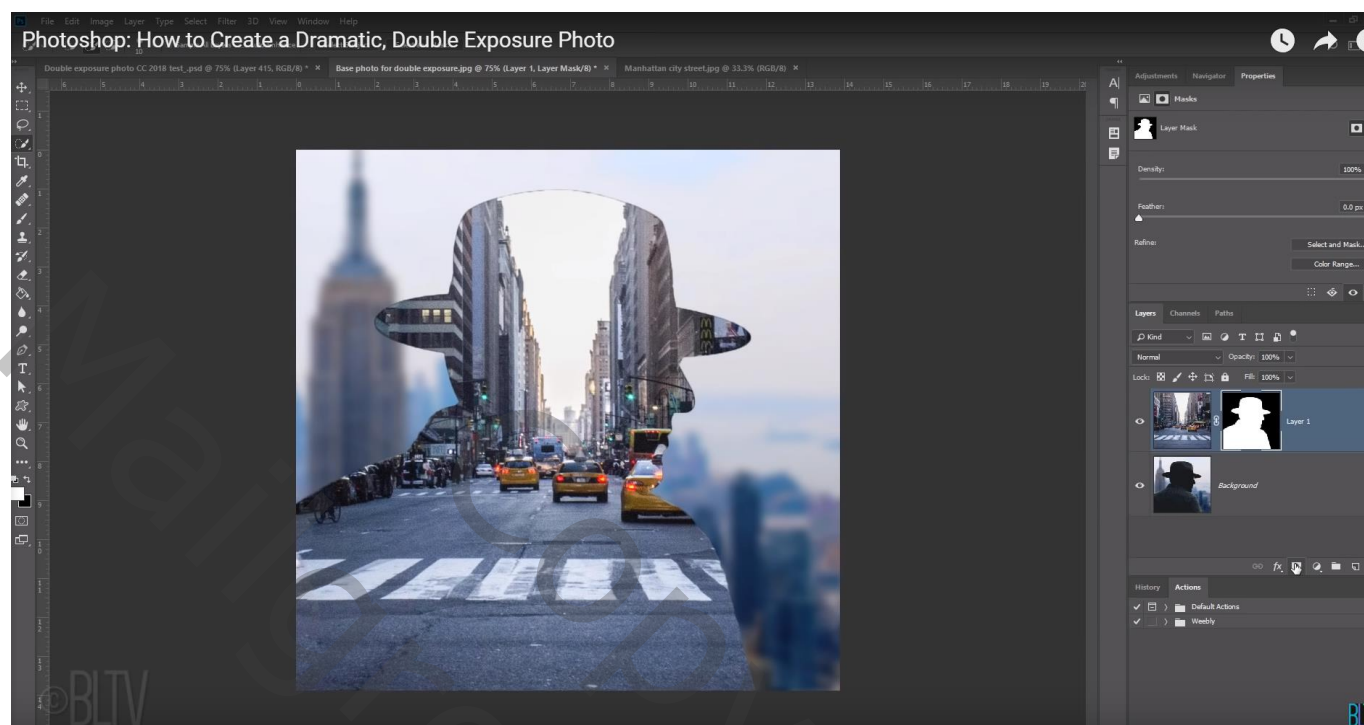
File Edit Image Layer Type Select Filter 3D View Window Help

Photoshop: How to Create a Dramatic, Double Exposure Photo

Double exposure photo CC 2018 test_.psd @ 75% (Layer 415, RGB/8) * ×
Base photo for double exposure.jpg @ 75% (Layer 1, Layer Mask/8) * ×
Manhattan city street.jpg @ 33.3% (RGB/8) ×

Adjustments Navigator Properties

Masks

Layer Mask

Density: 100%

Feather: 0.0 px

Refine: Select and Mask...

Color Range...

Layers Channels Paths

Kind

Normal Opacity: 100%

Lock: Fill: 100%

Layer 1

Background

History Actions

Default Actions

Weebly

©BLTV